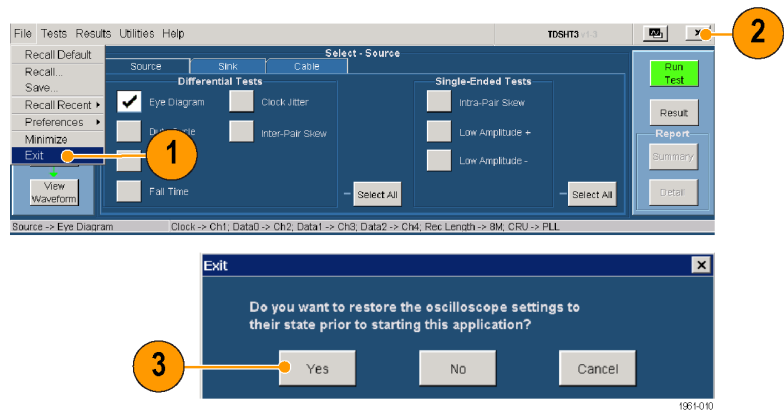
File Tests Results Utilities Help

TDSHT3

2

Recall Default
Recall...
Save...
Recall Recent ▸
Preferences ▸
Minimize
Exit

1

Select - Source

Source | Sink | Cable

Differential Tests

Eye Diagram
Clock Jitter
Duty Cycle
Inter-Pair Skew
Fall Time

Select All

Single-Ended Tests

Intra-Pair Skew
Low Amplitude +
Low Amplitude -

Select All

Run Test

Result

Report

Summary

Detail

View Waveform

Source -> Eye Diagram Clock -> Ch1; Data0 -> Ch2; Data1 -> Ch3; Data2 -> Ch4; Rec Length -> 8M; CRU -> PLL

Exit

Do you want to restore the oscilloscope settings to their state prior to starting this application?

3

Yes

No

Cancel

1961-010